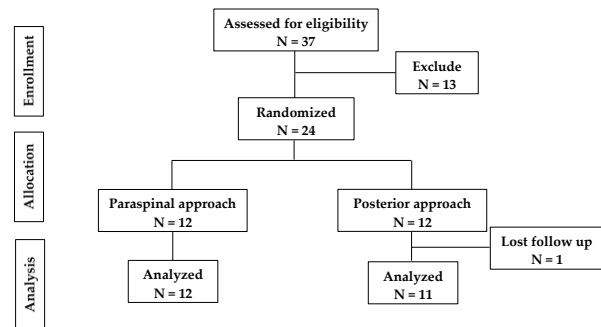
Enrollment

Assessed for eligibility
N = 37

Exclude
N = 13

Randomized
N = 24

Allocation

Paraspinal approach
N = 12

Posterior approach
N = 12

Lost follow up
N = 1

Analysis

Analyzed
N = 12

Analyzed
N = 11